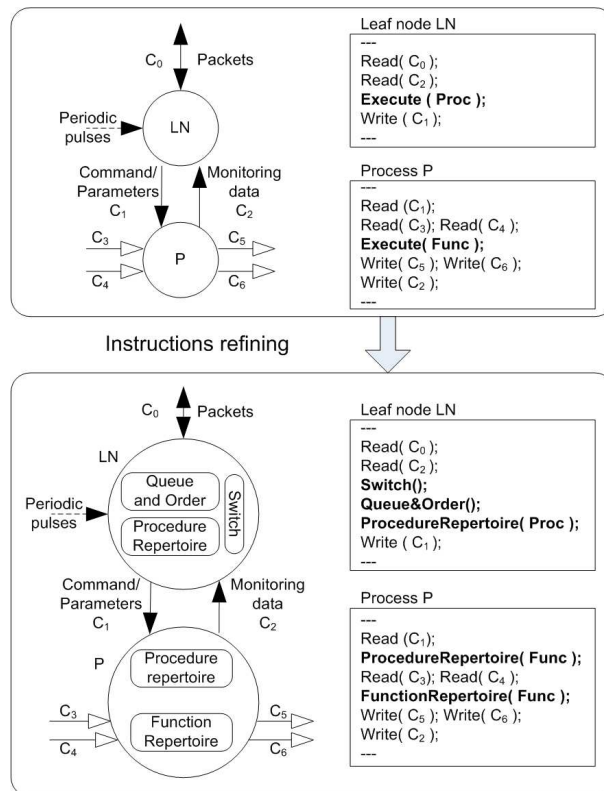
$C_0$ Packets

Periodic pulses

LN

Command/ Parameters $C_1$

Monitoring data $C_2$

$C_3$

$C_4$

P

$C_5$

$C_6$

Leaf node LN

---
Read( $C_0$ );
Read( $C_2$ );
**Execute ( Proc );**
Write ( $C_1$ );
---

Process P

---
Read ($C_1$);
Read( $C_3$); Read( $C_4$ );
**Execute( Func );**
Write( $C_5$ ); Write( $C_6$ );
Write( $C_2$ );
---

Instructions refining

$C_0$ Packets

LN

Queue and Order

Switch

Periodic pulses

Procedure Repertoire

Command/ Parameters $C_1$

Monitoring data $C_2$

P

Procedure repertoire

$C_3$

$C_4$

Function Repertoire

$C_5$

$C_6$

Leaf node LN

---
Read( $C_0$ );
Read( $C_2$ );
**Switch();**
**Queue&Order();**
**ProcedureRepertoire( Proc );**
Write ( $C_1$ );
---

Process P

---
Read ($C_1$);
**ProcedureRepertoire( Func );**
Read( $C_3$); Read( $C_4$ );
**FunctionRepertoire( Func );**
Write( $C_5$ ); Write( $C_6$ );
Write( $C_2$ );
---